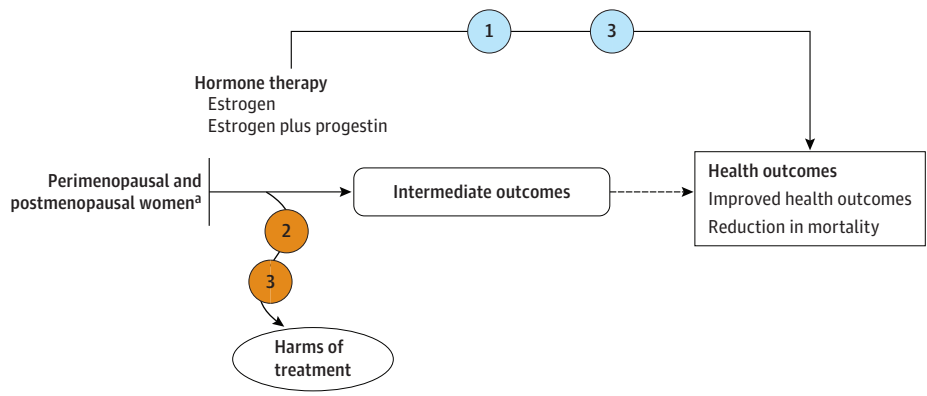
1

3

Hormone therapy
Estrogen
Estrogen plus progestin

Perimenopausal and postmenopausal women$^{a}$

Intermediate outcomes

Health outcomes
Improved health outcomes
Reduction in mortality

2

3

Harms of treatment